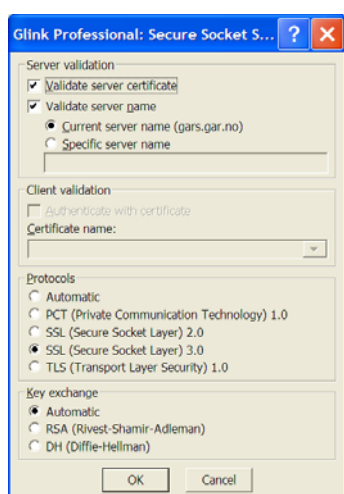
Glink Professional: Secure Socket S...

Server validation
Validate server certificate
Validate server name
Current server name (gars.gar.no)
Specific server name

Client validation
Authenticate with certificate
Certificate name:

Protocols
Automatic
PCT (Private Communication Technology) 1.0
SSL (Secure Socket Layer) 2.0
SSL (Secure Socket Layer) 3.0
TLS (Transport Layer Security) 1.0

Key exchange
Automatic
RSA (Rivest-Shamir-Adleman)
DH (Diffie-Hellman)

OK
Cancel